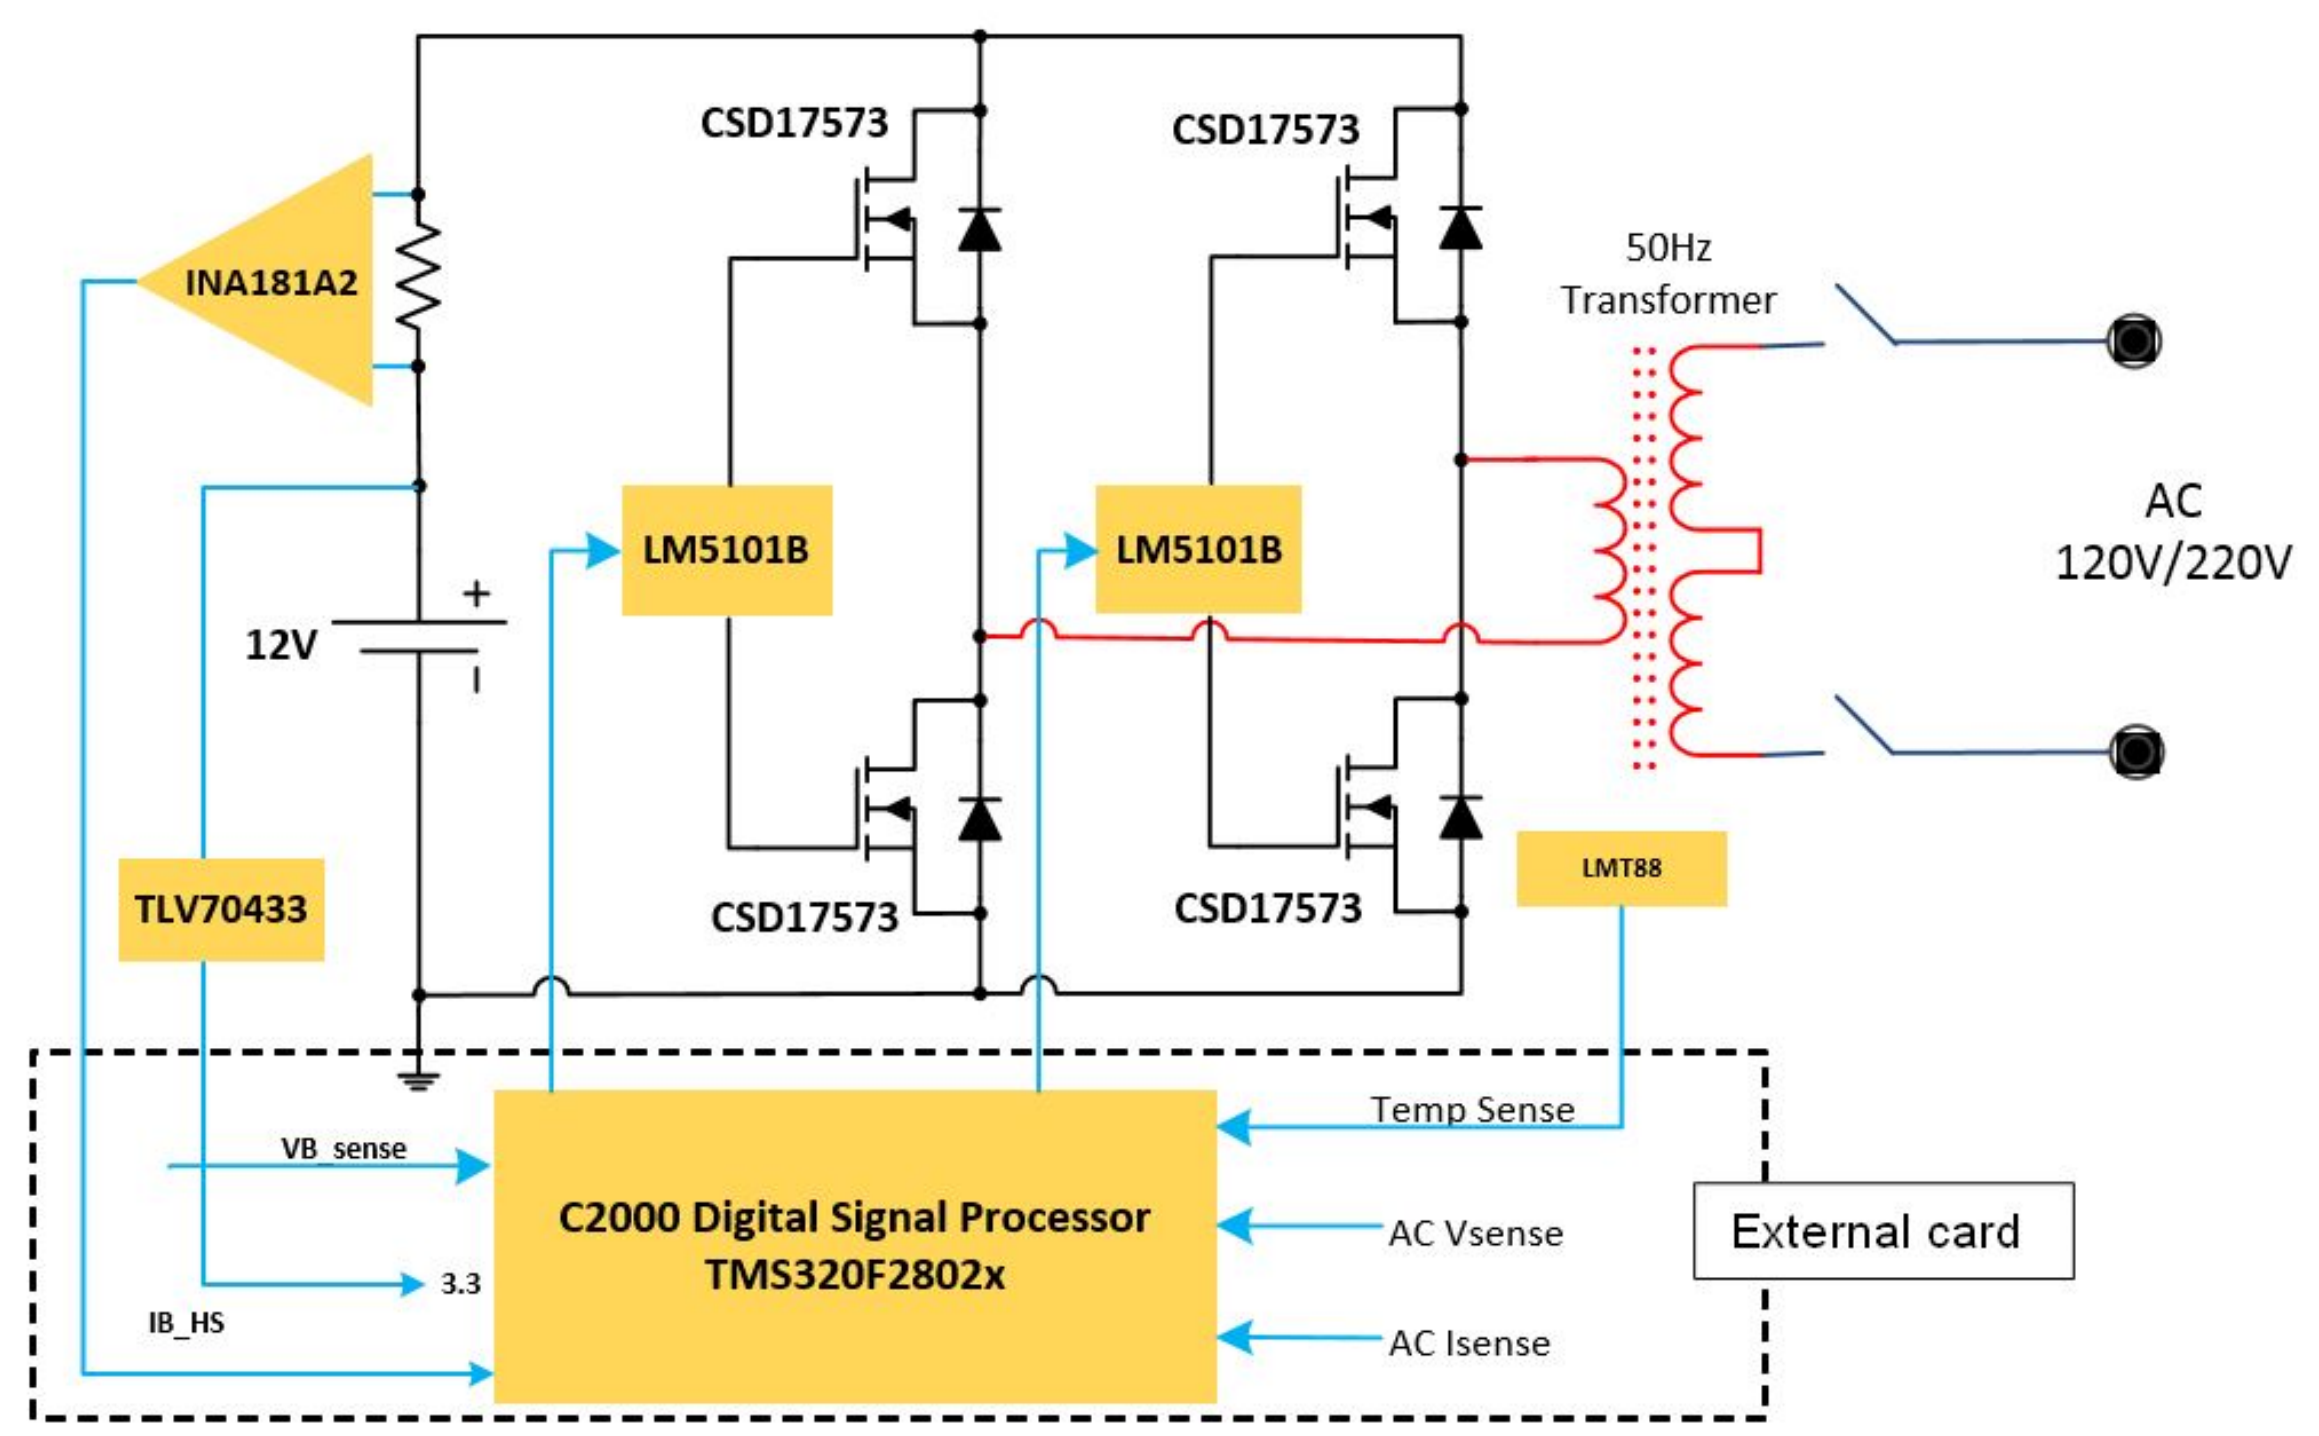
CSD17573

CSD17573

50Hz Transformer

INA181A2

AC 120V/220V

LM5101B

LM5101B

+

12V

-

TLV70433

CSD17573

CSD17573

LMT88

Temp Sense

VB_sense

C2000 Digital Signal Processor TMS320F2802x

AC Vsense

External card

3.3

IB_HS

AC Isense